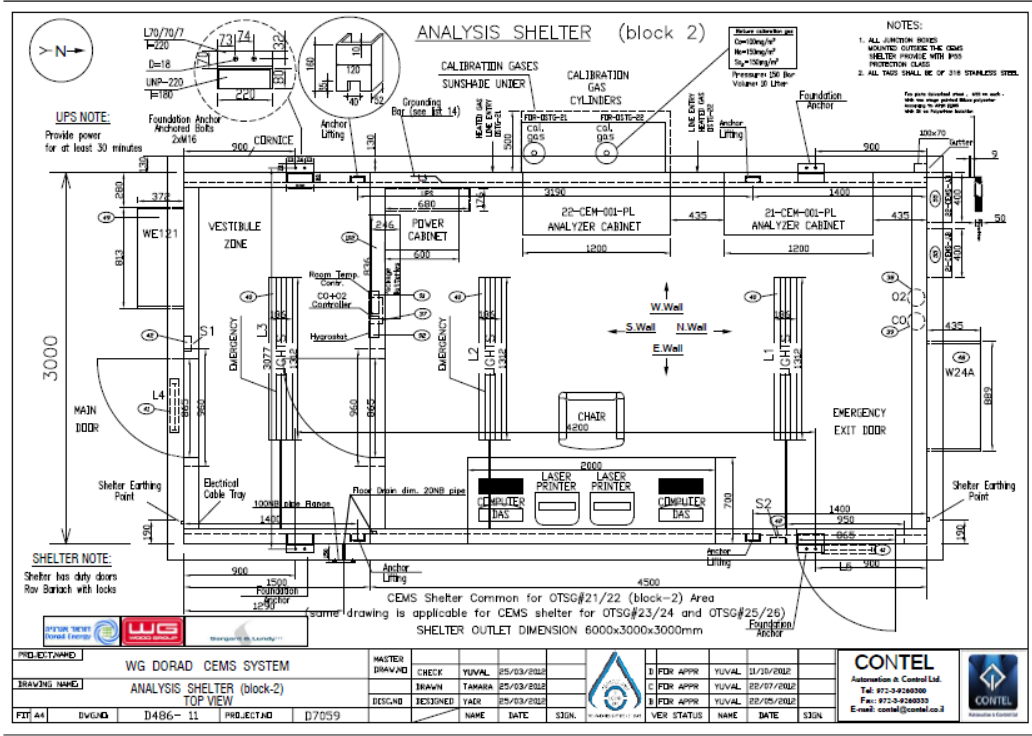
N

L70/70/7
220
73 74
D=18
UNP-220
180
220
32
150
174
160
10
120
40 52

ANALYSIS SHELTER (block 2)

NOTES:
1. ALL JUNCTION BOXES MOUNTED OUTSIDE THE CEMS SHELTER PROVIDE WITH IP55 PROTECTION CLASS
2. ALL TAGS SHALL BE OF 316 STAINLESS STEEL

Return calibration gas
$C_{O}=100mg/m^3$
$N_O=150mg/m^3$
$S_O_2=150mg/m^3$
Pressure: 150 Bar
Volume: 10 Liter

UPS NOTE:
Provide power for at least 30 minutes

Foundation Anchor Anchored Bolts 2xM16

CALIBRATION GASES SUNSHADE UNIER

CALIBRATION GAS CYLINDERS

Anchor Lifting
Grounding Bar (see list 14)
HEATED GAS LINE ENTRY OSTG-21
FDR-OSTG-21
FDR-OSTG-22
LINE ENTRY HEATED GAS OSTG-22
Col. 99.5
Col. 99.5
Anchor Lifting
Foundation Anchor
100x70
Gutter

CORNICE
900
130
500
900
9
280
372
185
680
3190
1400
400
176
WE121
VESTIBULE ZONE
246
POWER CABINET
22-CEM-001-PL ANALYZER CABINET
435
21-CEM-001-PL ANALYZER CABINET
435
50
813
600
1200
1200
400
Room Temp. Contr.
CO+O2 Controller
Hygrostat
W.Wall
S.Wall
N.Wall
E.Wall
O2
CO
435
S1
L3
EMERGENCY LIGHTS
186
1077
1312
L2
LIGHTS
186
1312
L1
LIGHTS
186
1312
3000
W24A
L4
865
960
960
865
889
MAIN DOOR
CHAIR
4200
EMERGENCY EXIT DOOR
2000
LASER PRINTER
LASER PRINTER
COMPUTER DAS
COMPUTER DAS
700
Shelter Earthing Point
Electrical Cable Tray
100NB pipe Flange
Floor Drain dim. 20NB pipe
Shelter Earthing Point
S2
1400
950
190
1400
865
190
900
900
1500
1250
Foundation Anchor
Anchor Lifting
Anchor Lifting
L5
4500
Foundation Anchor

SHELTER NOTE:
Shelter has duty doors Rav Bariach with locks

CEMS Shelter Common for OTSG#21/22 (block-2) Area
(same drawing is applicable for CEMS shelter for OTSG#23/24 and OTSG#25/26)
SHELTER OUTLET DIMENSION 6000x3000x3000mm

Dorad Energy
WG WOOD GROUP

PROJECT NAME | WG DORAD CEMS SYSTEM
DRAWING NAME | ANALYSIS SHELTER (block-2) TOP VIEW
FIT A4 | DWG.NO | D486-11 | PROJECT.NO | D7059

MASTER DRAW.NO
DESIG.NO

| CHECK | YUVAL | 25/03/2012 | |
| DRAWN | TAMARA | 25/03/2012 | |
| DESIGNED | YAIR | 25/03/2012 | |
| | NAME | DATE | SIGN. |

| D | FOR APPR | YUVAL | 11/10/2012 | |
| C | FOR APPR | YUVAL | 22/07/2012 | |
| B | FOR APPR | YUVAL | 22/05/2012 | |
| VER | STATUS | NAME | DATE | SIGN. |

CONTEL
Automation & Control Ltd.
Tel: 972-3-9260300
Fax: 972-3-9260333
E-mail: contel@contel.co.il
CONTEL